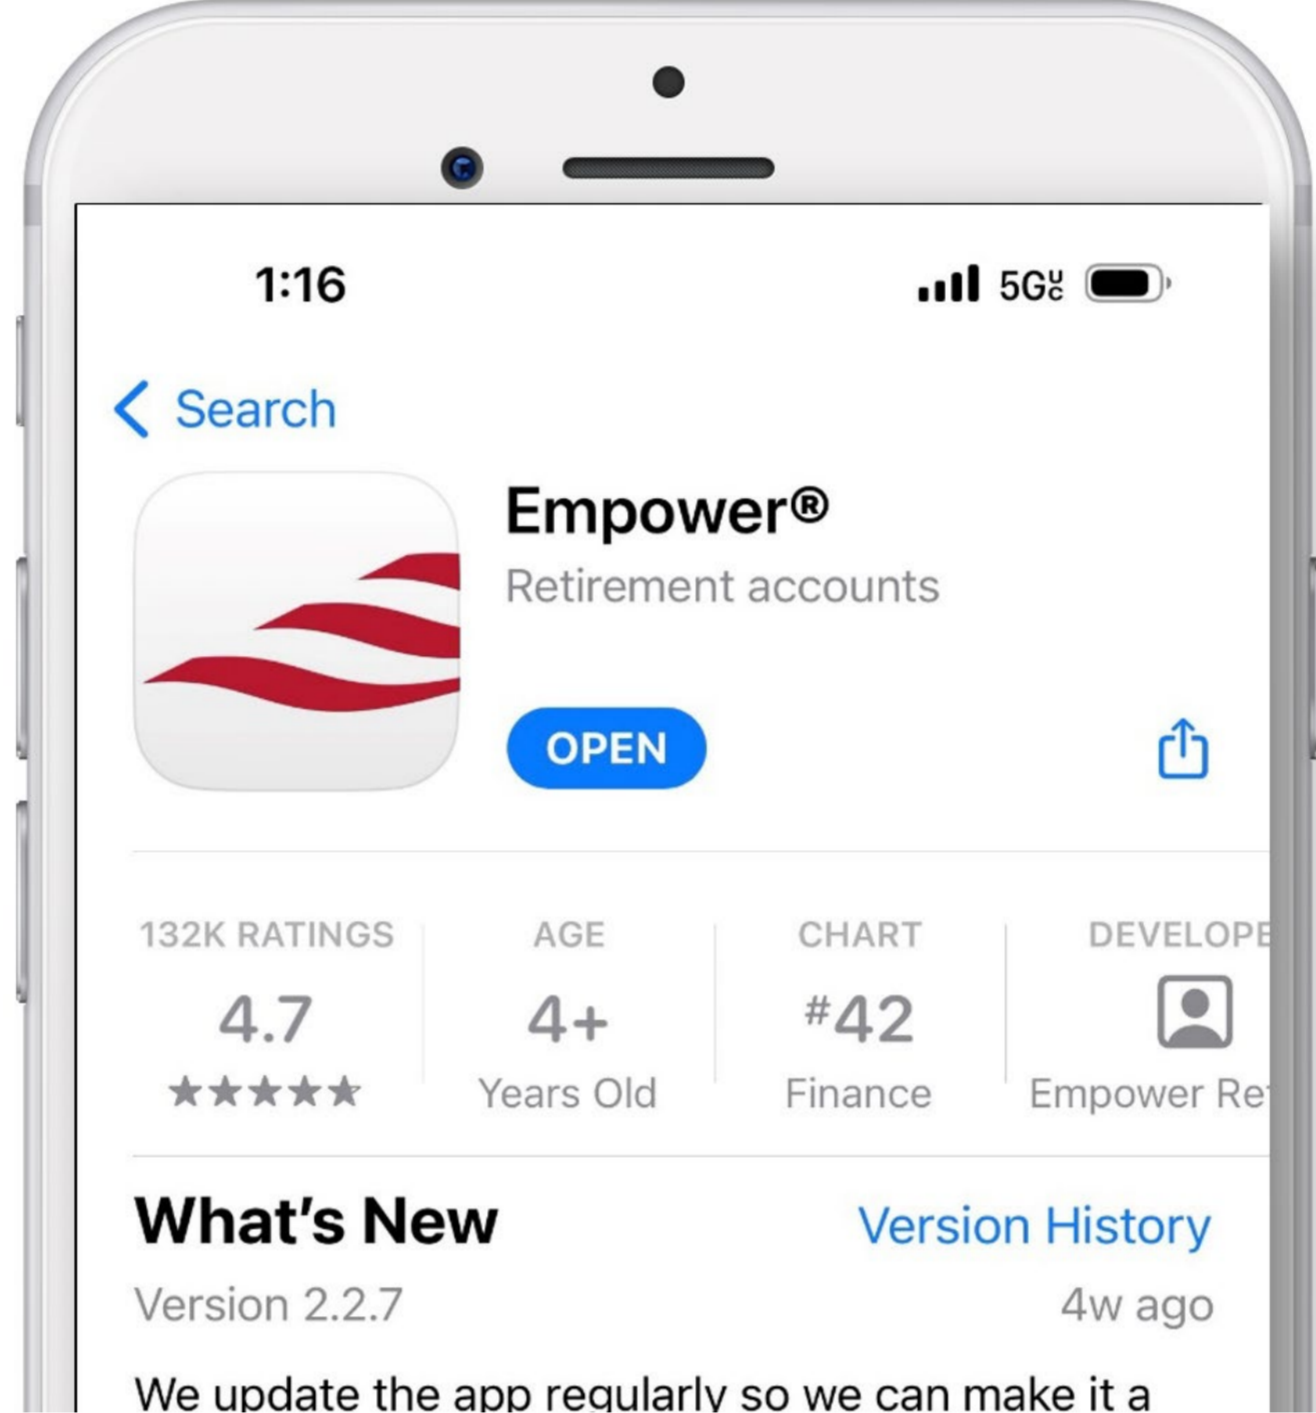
1:16

5G UC

Search

Empower®

Retirement accounts

OPEN

132K RATINGS
4.7
★★★★★

AGE
4+
Years Old

CHART
#42
Finance

DEVELOPE
Empower Re

What's New

Version History

Version 2.2.7

4w ago

We update the app regularly so we can make it a